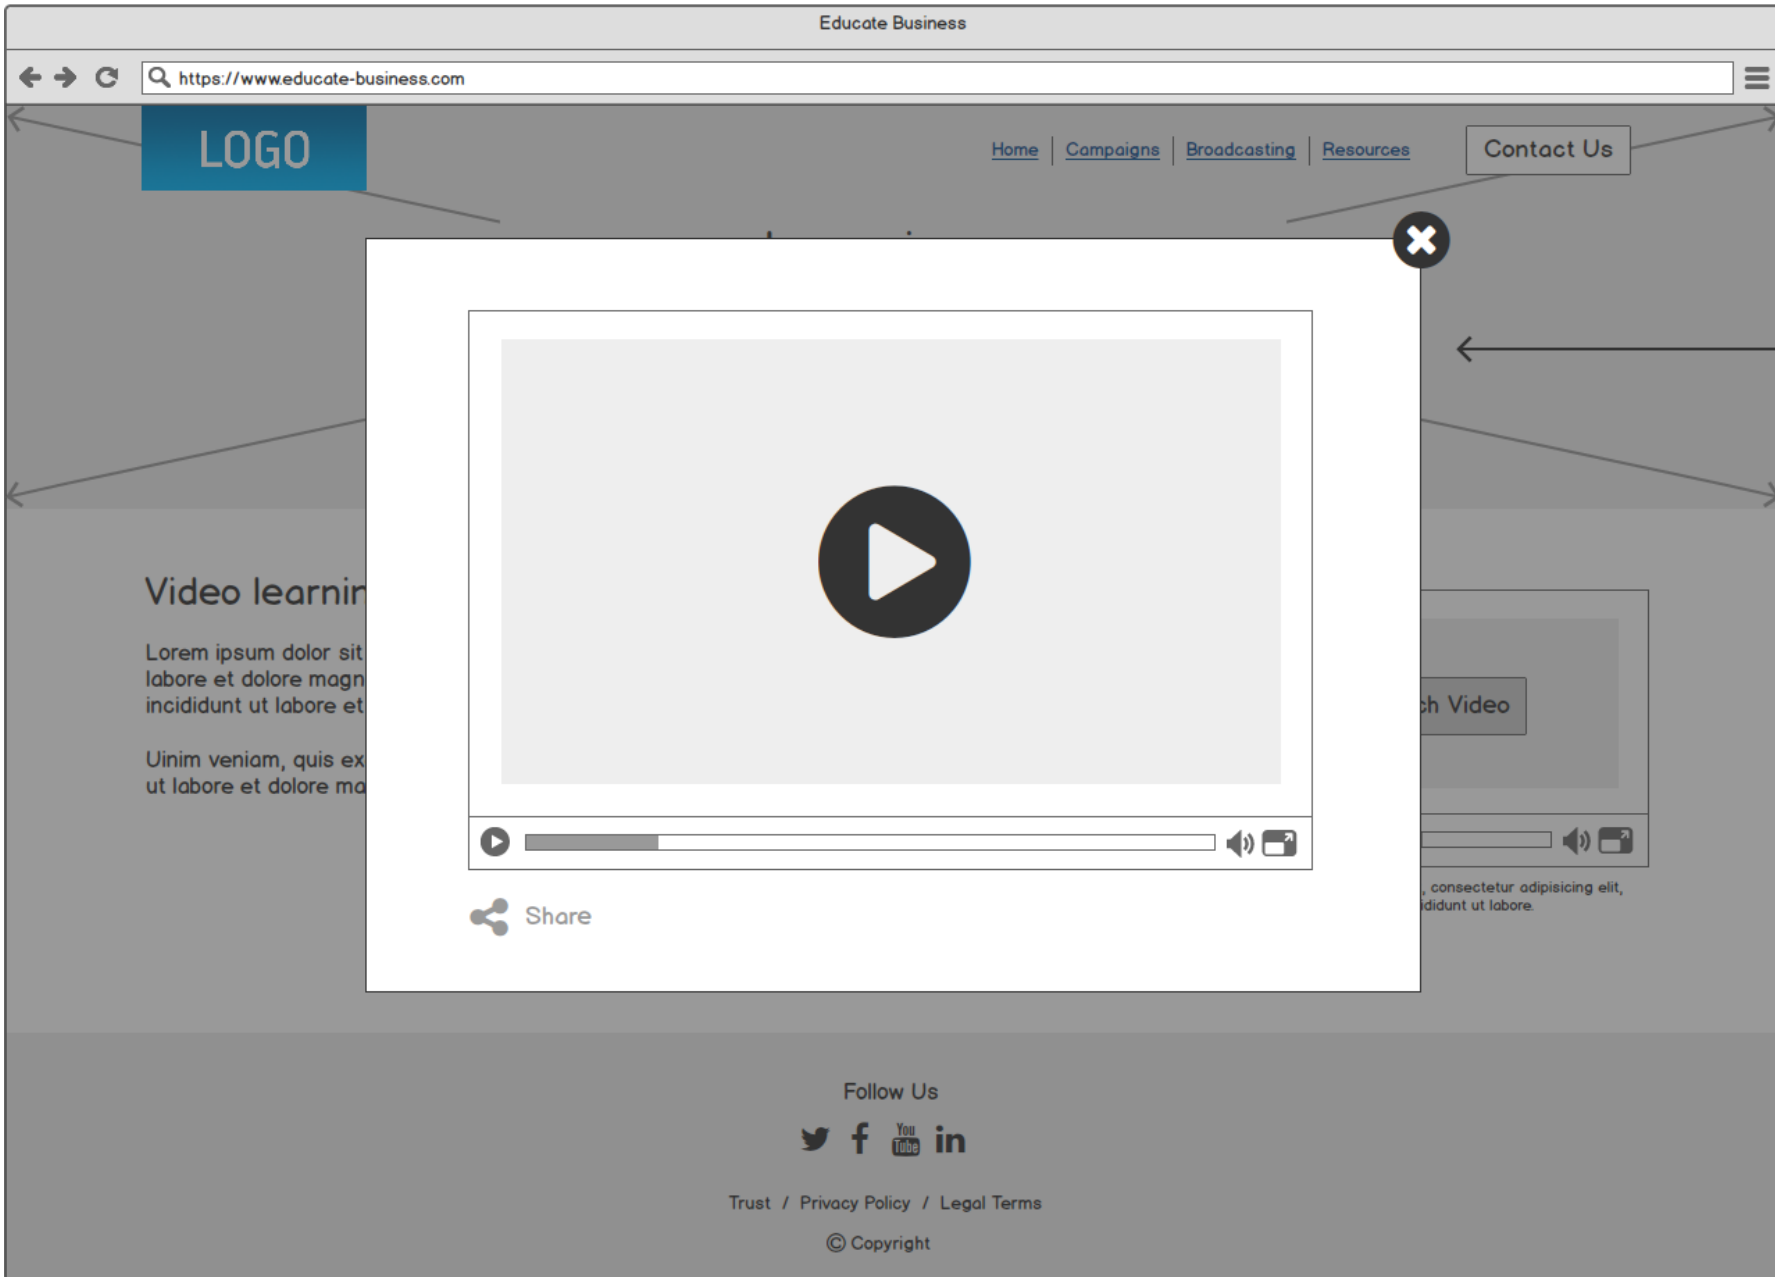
Educate Business

https://www.educate-business.com

LOGO

Home | Campaigns | Broadcasting | Resources

Contact Us

Video learnin

Lorem ipsum dolor sit labore et dolore magn incididunt ut labore et

Unim veniam, quis ex ut labore et dolore ma

Share

ch Video

, consectetur adipisicing elit, ididunt ut labore.

Follow Us

You Tube in

Trust / Privacy Policy / Legal Terms

© Copyright